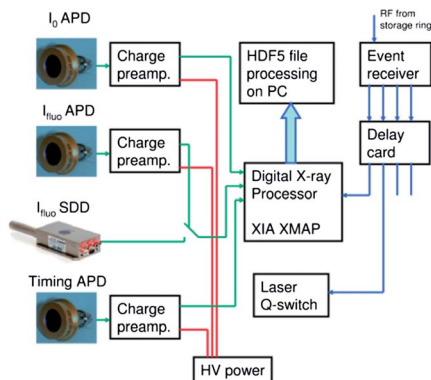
$I_0$ APD

Charge preamp.

HDF5 file processing on PC

RF from storage ring

Event receiver

$I_{fluo}$ APD

Charge preamp.

Delay card

Digital X-ray Processor

XIA XMAP

$I_{fluo}$ SDD

Timing APD

Laser Q-switch

Charge preamp.

HV power